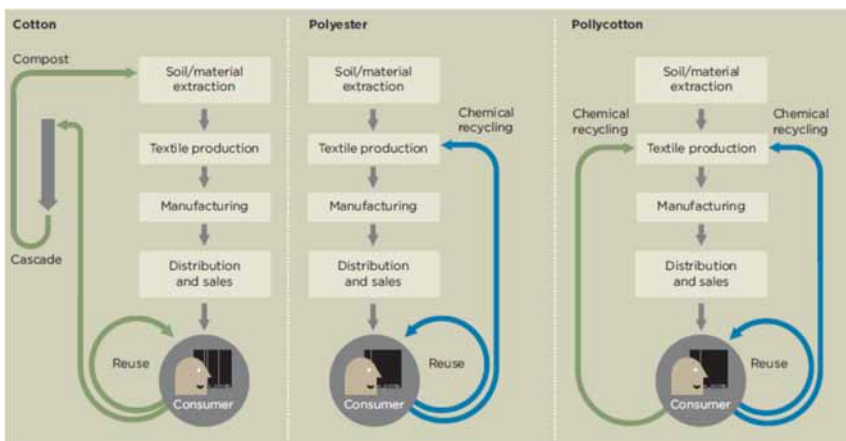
Cotton

Compost

Soil/material extraction

Textile production

Manufacturing

Distribution and sales

Cascade

Reuse

Consumer

Polyester

Soil/material extraction

Chemical recycling

Textile production

Manufacturing

Distribution and sales

Reuse

Consumer

Pollycotton

Soil/material extraction

Chemical recycling

Chemical recycling

Textile production

Manufacturing

Distribution and sales

Reuse

Consumer